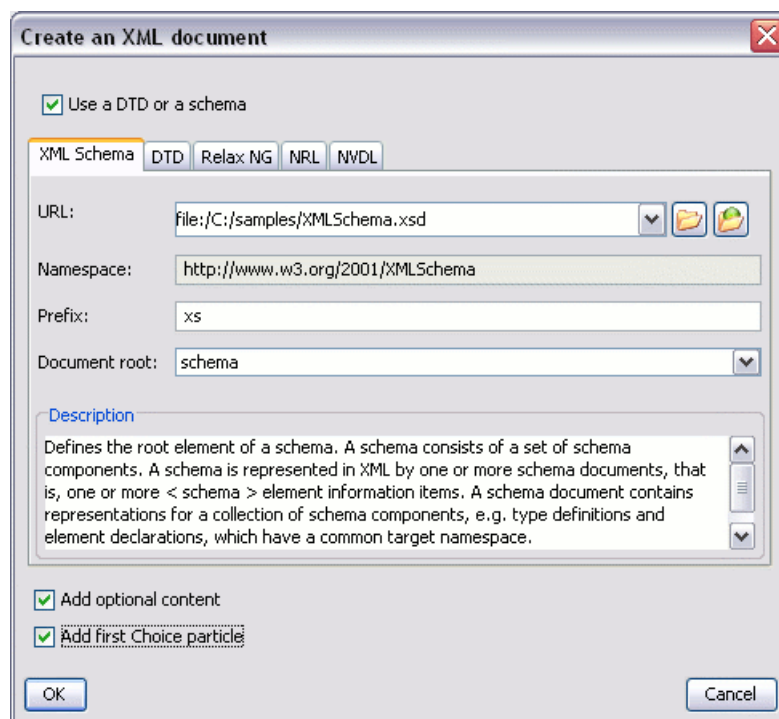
Create an XML document

Use a DTD or a schema

XML Schema | DTD | Relax NG | NRL | NVDL

URL: file:/C:/samples/XMLSchema.xsd

Namespace: http://www.w3.org/2001/XMLSchema

Prefix: xs

Document root: schema

Description

Defines the root element of a schema. A schema consists of a set of schema components. A schema is represented in XML by one or more schema documents, that is, one or more < schema > element information items. A schema document contains representations for a collection of schema components, e.g. type definitions and element declarations, which have a common target namespace.

Add optional content

Add first Choice particle

OK

Cancel